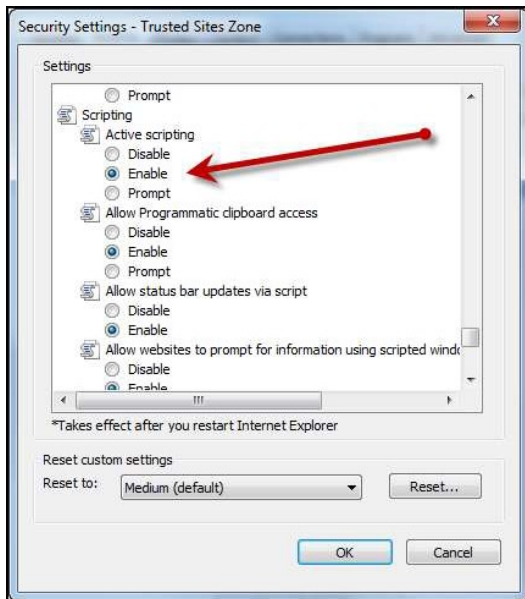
Security Settings - Trusted Sites Zone

Settings

Prompt
Scripting
Active scripting
Disable
Enable
Prompt
Allow Programmatic clipboard access
Disable
Enable
Prompt
Allow status bar updates via script
Disable
Enable
Allow websites to prompt for information using scripted windc
Disable
Enable

*Takes effect after you restart Internet Explorer

Reset custom settings
Reset to: Medium (default) Reset...

OK Cancel